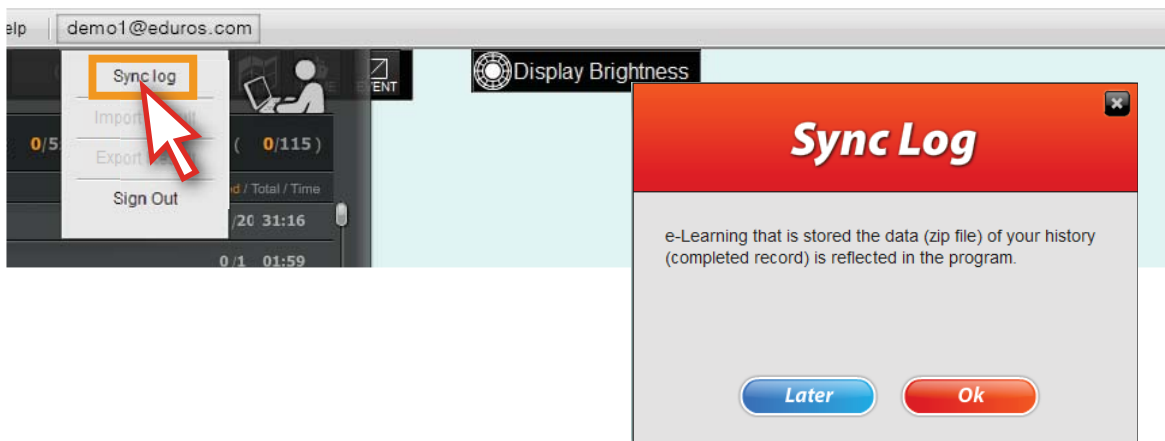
elp demo1@eduros.com

Sync log
Import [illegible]
Export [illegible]
Sign Out

0/5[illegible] ( 0/115 )
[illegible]d / Total / Time
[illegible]/20 31:16
0/1 01:59

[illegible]ENT

Display Brightness

Sync Log

e-Learning that is stored the data (zip file) of your history (completed record) is reflected in the program.

Later
Ok